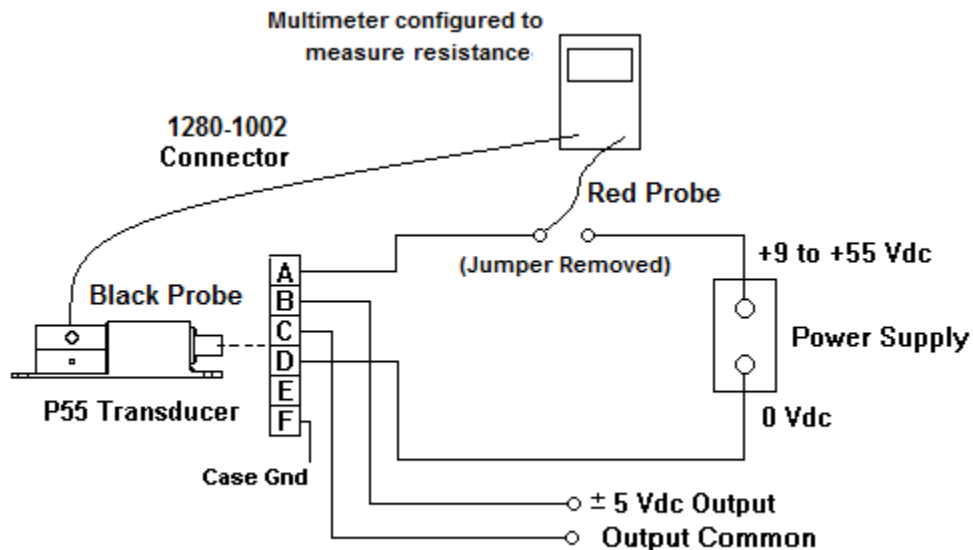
Multimeter configured to measure resistance

1280-1002 Connector

Red Probe

A
B
C
D
E
F

(Jumper Removed)

+9 to +55 Vdc

Black Probe

Power Supply

P55 Transducer

0 Vdc

Case Gnd

$\pm$ 5 Vdc Output

Output Common